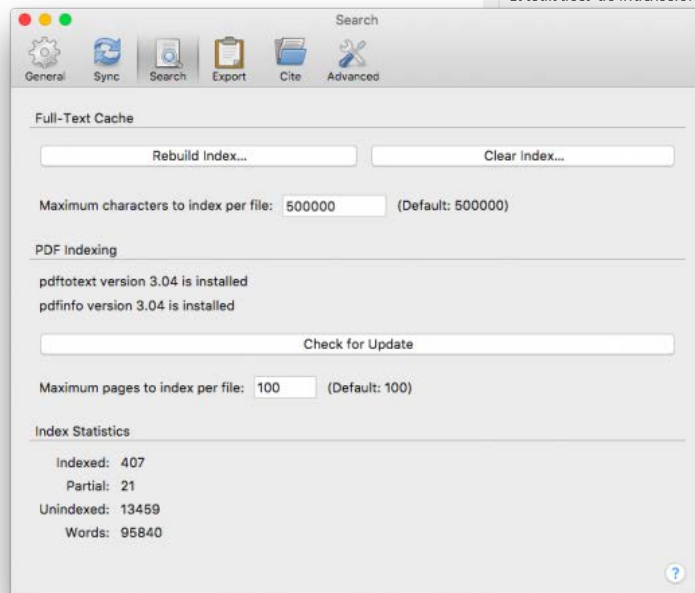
Search

General Sync Search Export Cite Advanced

Full-Text Cache

Rebuild Index...

Clear Index...

Maximum characters to index per file: 500000 (Default: 500000)

PDF Indexing

pdftotext version 3.04 is installed

pdfinfo version 3.04 is installed

Check for Update

Maximum pages to index per file: 100 (Default: 100)

Index Statistics

Indexed: 407

Partial: 21

Unindexed: 13459

Words: 95840

?